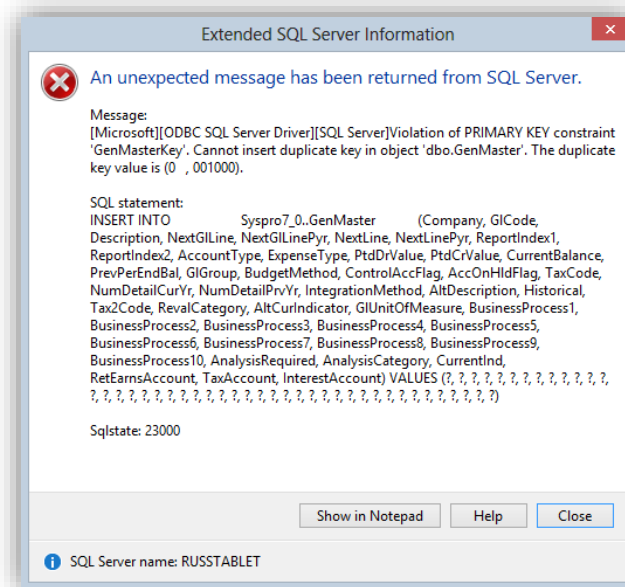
Extended SQL Server Information

An unexpected message has been returned from SQL Server.

Message:
[Microsoft][ODBC SQL Server Driver][SQL Server]Violation of PRIMARY KEY constraint 'GenMasterKey'. Cannot insert duplicate key in object 'dbo.GenMaster'. The duplicate key value is (0 , 001000).

SQL statement:
INSERT INTO Syspro7_0..GenMaster (Company, GlCode, Description, NextGlLine, NextGlLinePyr, NextLine, NextLinePyr, ReportIndex1, ReportIndex2, AccountType, ExpenseType, PtdDrValue, PtdCrValue, CurrentBalance, PrevPerEndBal, GlGroup, BudgetMethod, ControlAccFlag, AccOnHldFlag, TaxCode, NumDetailCurYr, NumDetailPrvYr, IntegrationMethod, AltDescription, Historical, Tax2Code, RevalCategory, AltCurIndicator, GlUnitOfMeasure, BusinessProcess1, BusinessProcess2, BusinessProcess3, BusinessProcess4, BusinessProcess5, BusinessProcess6, BusinessProcess7, BusinessProcess8, BusinessProcess9, BusinessProcess10, AnalysisRequired, AnalysisCategory, CurrentInd, RetEarnsAccount, TaxAccount, InterestAccount) VALUES (?, ?, ?, ?, ?, ?, ?, ?, ?, ?, ?, ?, ?, ?, ?, ?, ?, ?, ?, ?, ?, ?, ?, ?, ?, ?, ?, ?, ?, ?, ?, ?, ?, ?, ?, ?, ?, ?, ?, ?, ?, ?, ?, ?, ?)

Sqlstate: 23000

Show in Notepad
Help
Close

SQL Server name: RUSSTABLET